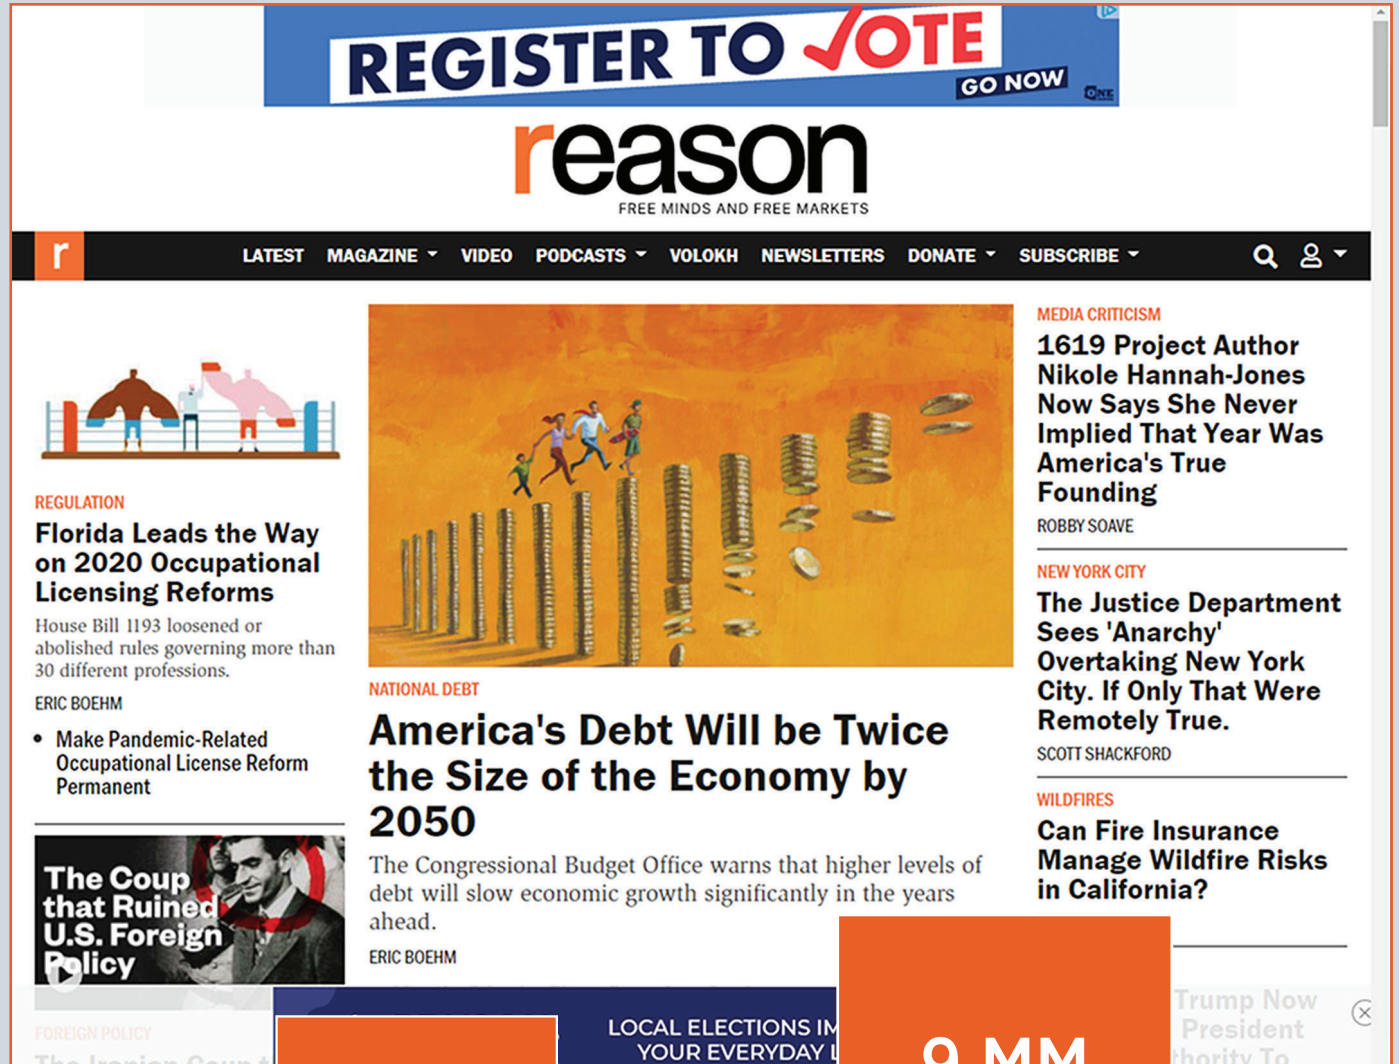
REGISTER TO VOTE
GO NOW

reason
FREE MINDS AND FREE MARKETS

r
LATEST MAGAZINE VIDEO PODCASTS VOLOKH NEWSLETTERS DONATE SUBSCRIBE

REGULATION
Florida Leads the Way on 2020 Occupational Licensing Reforms
House Bill 1193 loosened or abolished rules governing more than 30 different professions.
ERIC BOEHM
• Make Pandemic-Related Occupational License Reform Permanent

The Coup that Ruined U.S. Foreign Policy

FOREIGN POLICY
The Iranian Coup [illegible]

NATIONAL DEBT
America's Debt Will be Twice the Size of the Economy by 2050
The Congressional Budget Office warns that higher levels of debt will slow economic growth significantly in the years ahead.
ERIC BOEHM

MEDIA CRITICISM
1619 Project Author Nikole Hannah-Jones Now Says She Never Implied That Year Was America's True Founding
ROBBY SOAVE

NEW YORK CITY
The Justice Department Sees 'Anarchy' Overtaking New York City. If Only That Were Remotely True.
SCOTT SHACKFORD

WILDFIRES
Can Fire Insurance Manage Wildfire Risks in California?

Trump Now President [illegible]thority To

LOCAL ELECTIONS IM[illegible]
YOUR EVERYDAY L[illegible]

9 MM